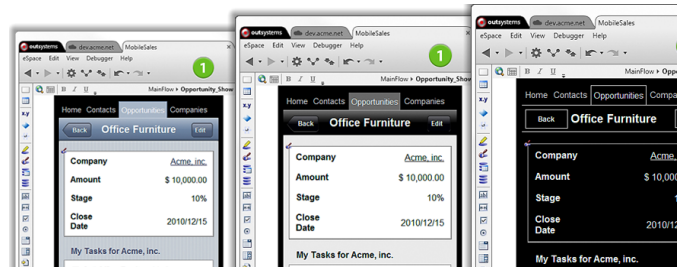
outsystems dev.acme.net MobileSales
eSpace Edit View Debugger Help
1
MainFlow » Opportunity_Show
Home Contacts Opportunities Companies
Back Office Furniture Edit
Company Acme, inc.
Amount $ 10,000.00
Stage 10%
Close Date 2010/12/15
My Tasks for Acme, inc.

outsystems dev.acme.net MobileSales
eSpace Edit View Debugger Help
1
MainFlow » Opportunity_Show
Home Contacts Opportunities Companies
Back Office Furniture Edit
Company Acme, inc.
Amount $ 10,000.00
Stage 10%
Close Date 2010/12/15
My Tasks for Acme, inc.

outsystems dev.acme.net MobileSales
eSpace Edit View Debugger Help
1
MainFlow » Opportunity
Home Contacts Opportunities Compa
Back Office Furniture
Company Acme,
Amount $ 10,00
Stage
Close Date 2010
My Tasks for Acme, inc.